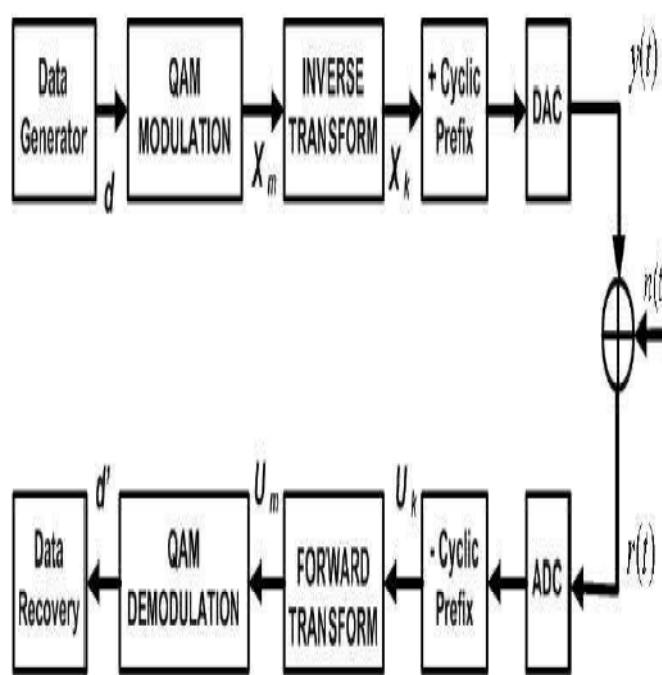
Data Generator

$d$

QAM MODULATION

$X_m$

INVERSE TRANSFORM

$X_k$

+ Cyclic Prefix

DAC

$y(t)$

$n(t$

$r(t)$

ADC

- Cyclic Prefix

$U_k$

FORWARD TRANSFORM

$U_m$

QAM DEMODULATION

$d'$

Data Recovery